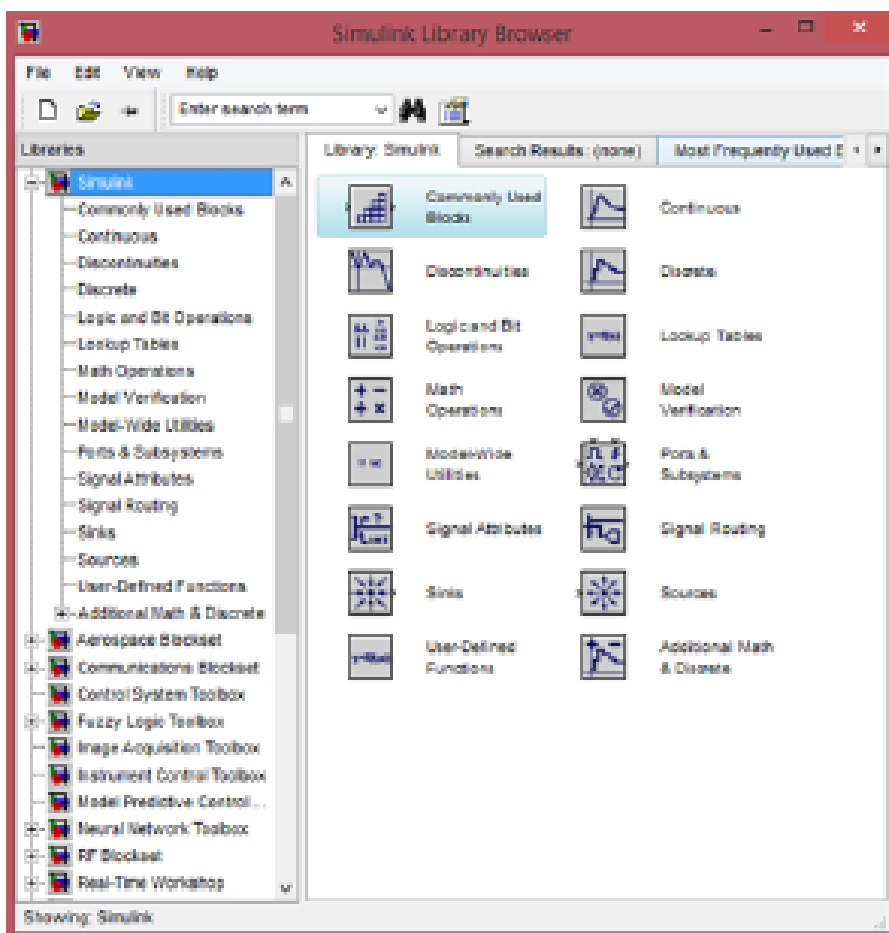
Simulink Library Browser

File Edit View Help

Enter search term

Libraries

Simulink
Commonly Used Blocks
Continuous
Discontinuities
Discrete
Logic and Bit Operations
Lookup Tables
Math Operations
Model Verification
Model-Wide Utilities
Ports & Subsystems
Signal Attributes
Signal Routing
Sinks
Sources
User-Defined Functions
Additional Math & Discrete
Aerospace Blockset
Communications Blockset
Control System Toolbox
Fuzzy Logic Toolbox
Image Acquisition Toolbox
Instrument Control Toolbox
Model Predictive Control...
Neural Network Toolbox
RF Blockset
Real-Time Workshop

Library: Simulink | Search Results: (none) | Most Frequently Used B

Commonly Used Blocks
Continuous
Discontinuities
Discrete
Logic and Bit Operations
Lookup Tables
Math Operations
Model Verification
Model-Wide Utilities
Ports & Subsystems
Signal Attributes
Signal Routing
Sinks
Sources
User-Defined Functions
Additional Math & Discrete

Showing: Simulink